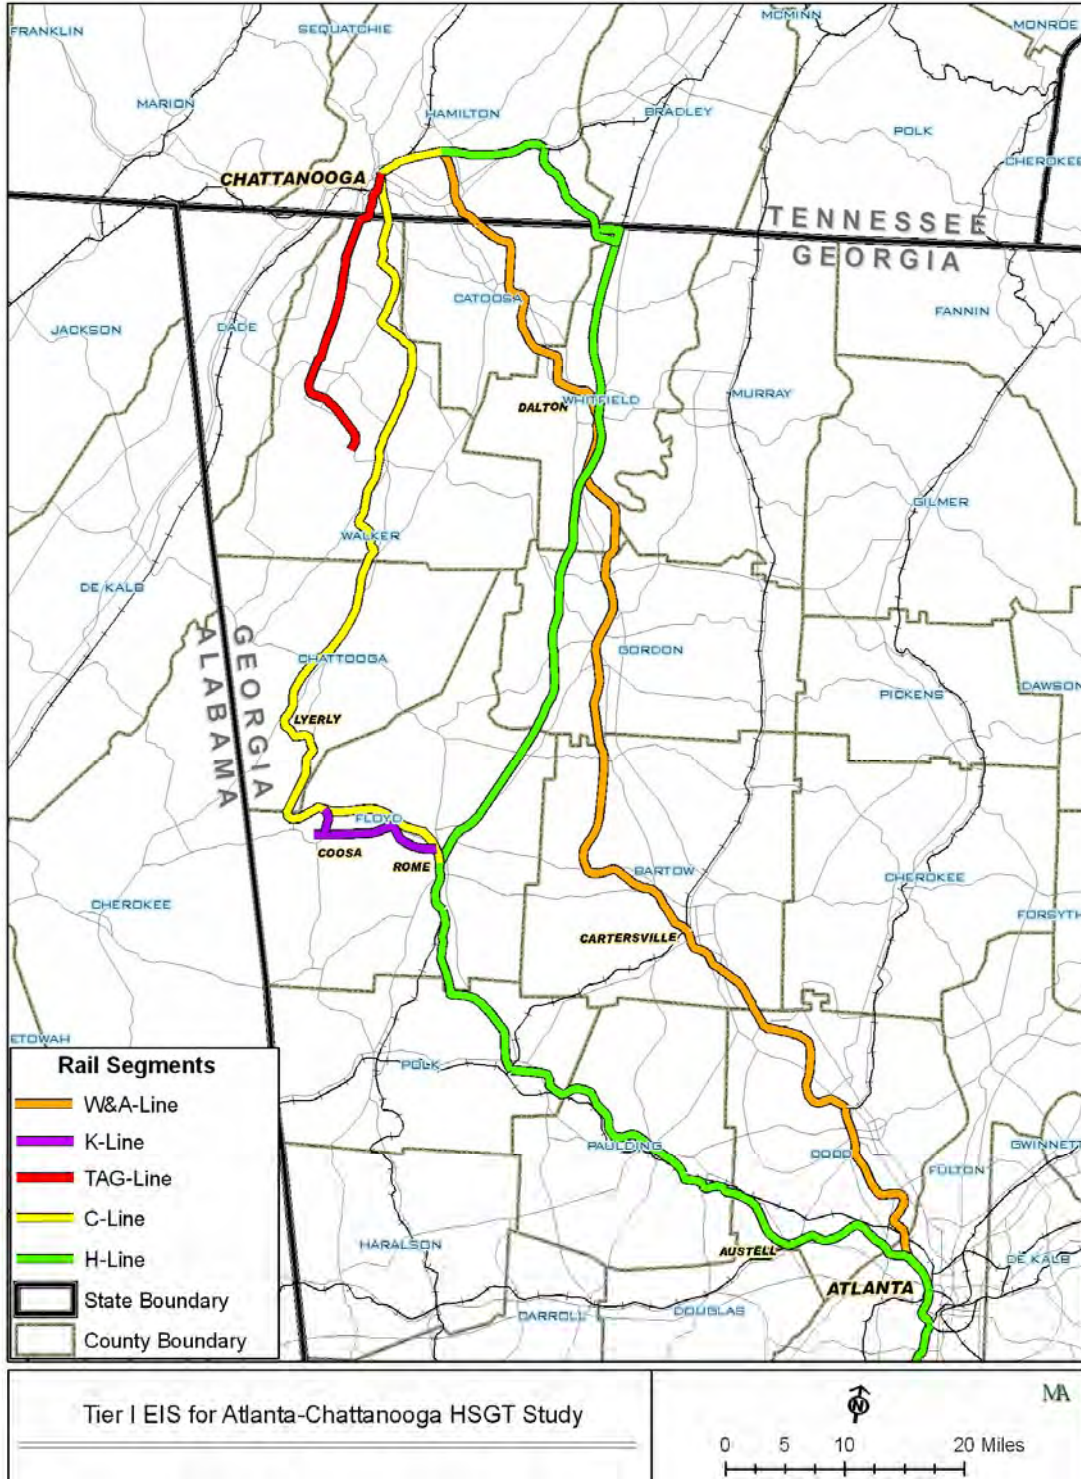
FRANKLIN
SEQUATCHIE
MCMINN
MONROE
MARION
HAMILTON
BRADLEY
POLK
CHEROKEE
CHATTANOOGA
TENNESSEE
GEORGIA
CATOOSA
FANNIN
JACKSON
DADE
DALTON
WHITFIELD
MURRAY
GILMER
WALKER
DE KALB
GEORGIA
ALABAMA
GORDON
CHATTOOGA
PICKENS
DAWSON
LYERLY
FLOYD
COOSA
ROME
BARTOW
CHEROKEE
CHEROKEE
FORSYTH
CARTERSVILLE
ETOWAH
POLK
PAULDING
COBB
GWINNETT
FULTON
HARALSON
AUSTELL
DE KALB
ATLANTA
CARROLL
DOUGLAS

Rail Segments
W&A-Line
K-Line
TAG-Line
C-Line
H-Line
State Boundary
County Boundary

Tier I EIS for Atlanta-Chattanooga HSGT Study
N
MA
0 5 10 20 Miles